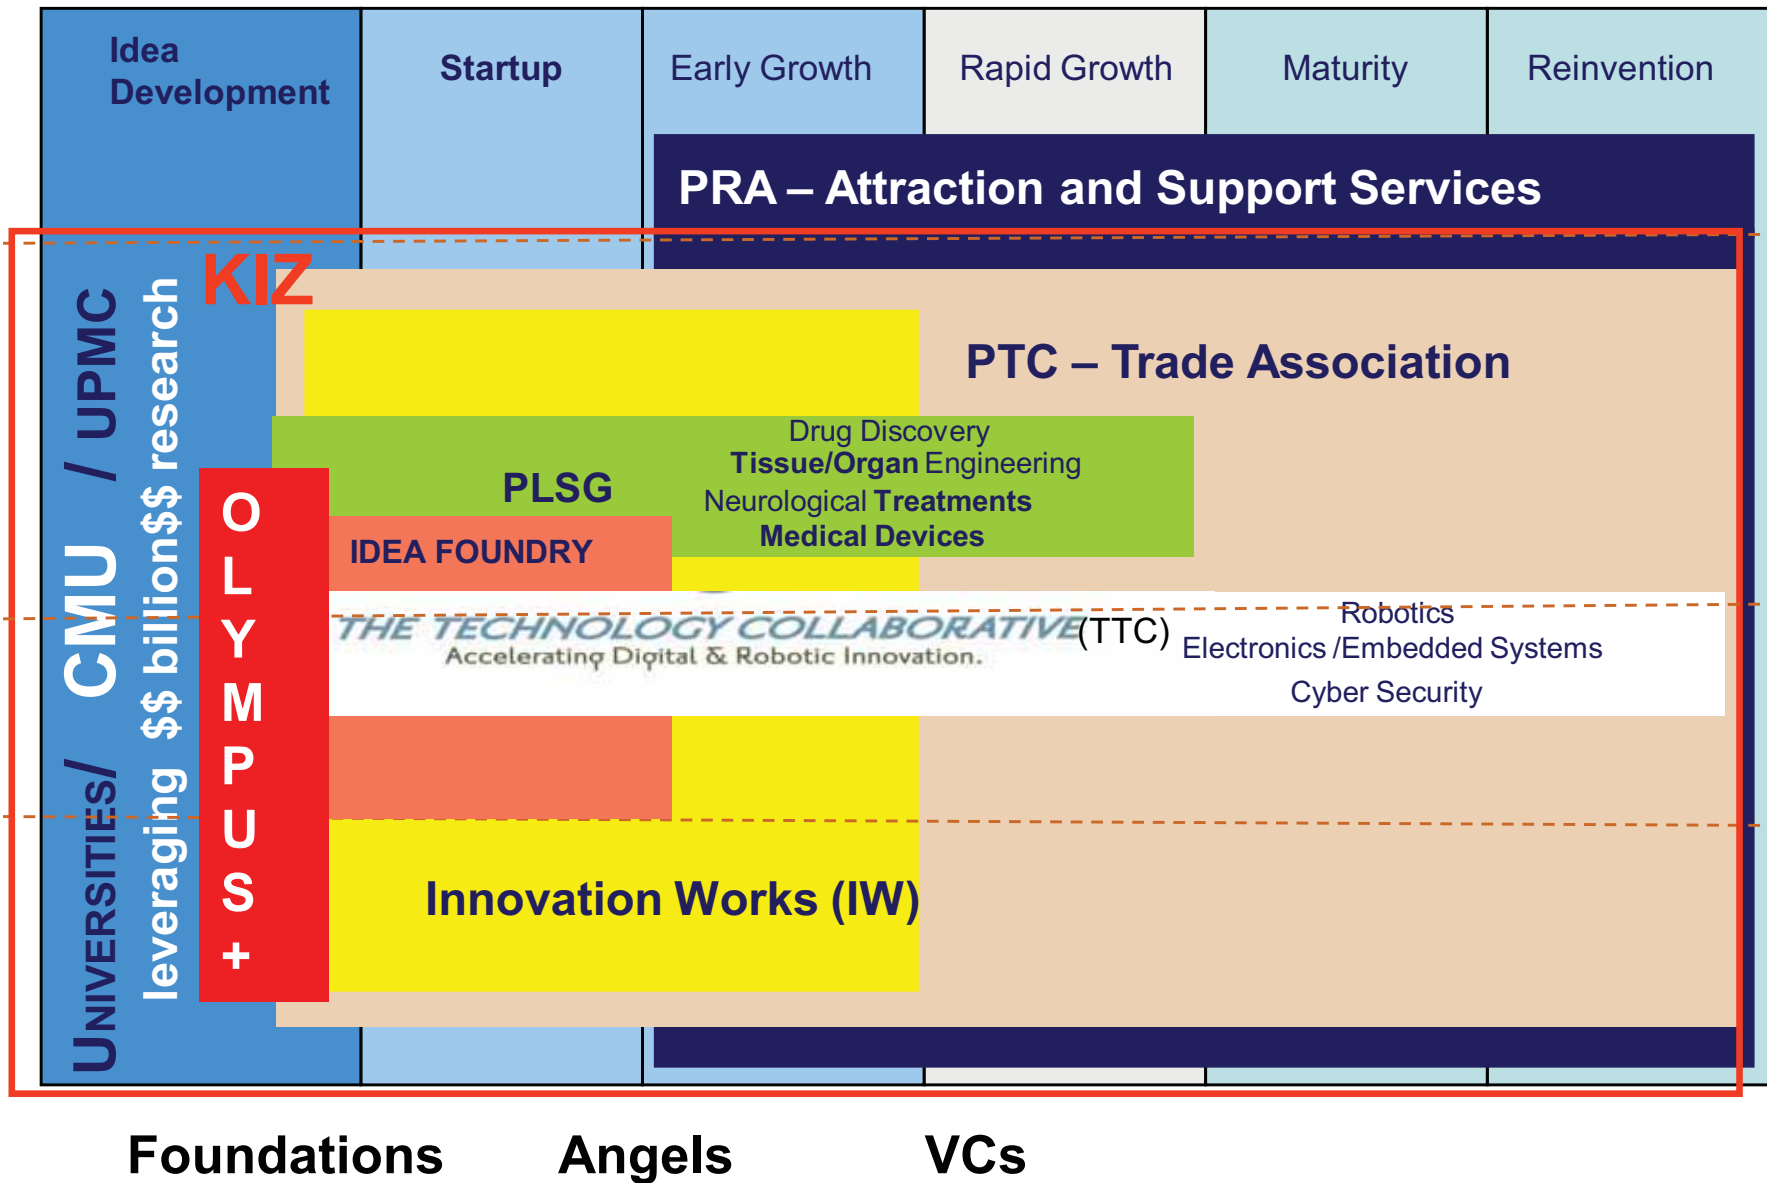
Idea Development

Startup

Early Growth

Rapid Growth

Maturity

Reinvention

PRA – Attraction and Support Services

UNIVERSITIES/ CMU / UPMC

leveraging $$ bilion$$ research

KIZ

OLYMPUS +

PTC – Trade Association

PLSG

Drug Discovery
Tissue/Organ Engineering
Neurological Treatments
Medical Devices

IDEA FOUNDRY

THE TECHNOLOGY COLLABORATIVE (TTC)
Accelerating Digital & Robotic Innovation.

Robotics
Electronics /Embedded Systems
Cyber Security

Innovation Works (IW)

Foundations

Angels

VCs